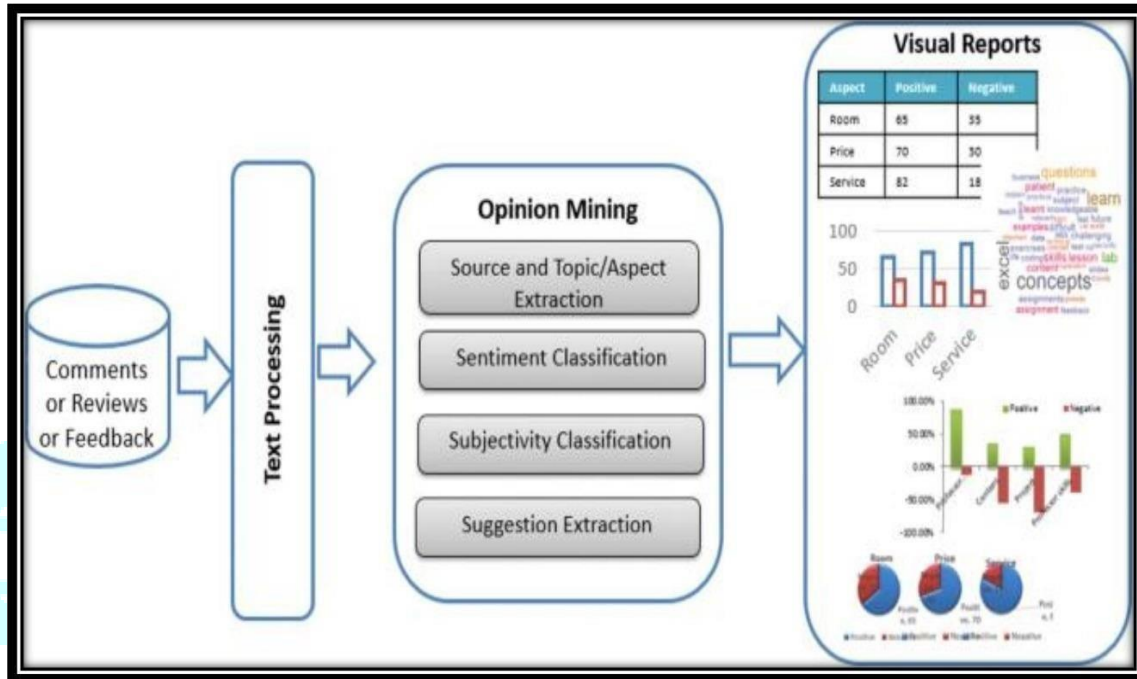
Comments or Reviews or Feedback

Text Processing

Opinion Mining

Source and Topic/Aspect Extraction

Sentiment Classification

Subjectivity Classification

Suggestion Extraction

Visual Reports

| Aspect | Positive | Negative |
|---|---|---|
| Room | 65 | 35 |
| Price | 70 | 30 |
| Service | 82 | 18 |

questions learn concepts excel lab skills lesson content assignments assignment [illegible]

100
50
0
Room
Price
Service

100.00%
50.00%
0.00%
-50.00%
-100.00%
Positive
Negative
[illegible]

Room
Price
Service
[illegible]